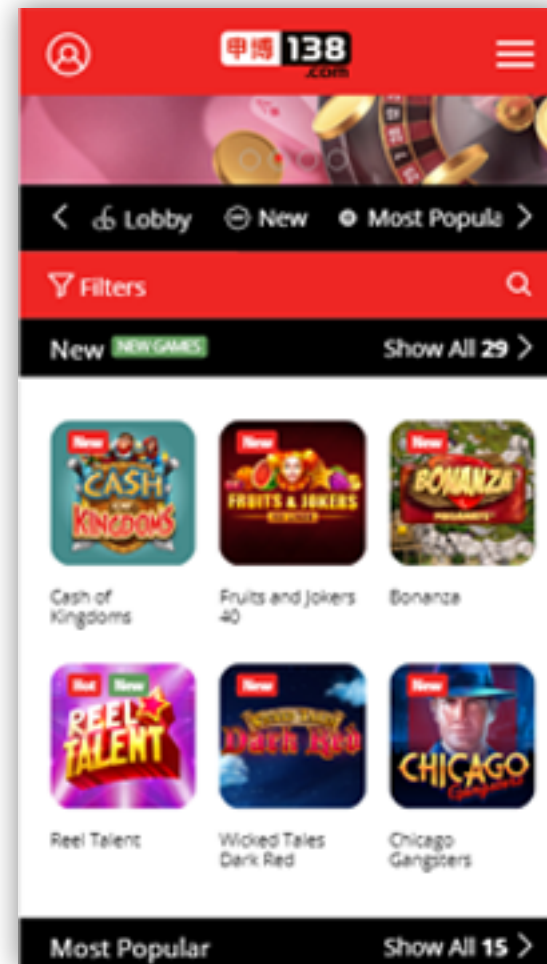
甲博 138 .com

Lobby New Most Popula

Filters

New NEW GAMES Show All 29

New
CASH OF KINGDOMS
Cash of Kingdoms

New
FRUITS & JOKERS
Fruits and Jokers 40

New
BONANZA
Bonanza

Hot New
REEL TALENT
Reel Talent

New
Dark Red
Wicked Tales Dark Red

New
CHICAGO Gangsters
Chicago Gangsters

Most Popular Show All 15